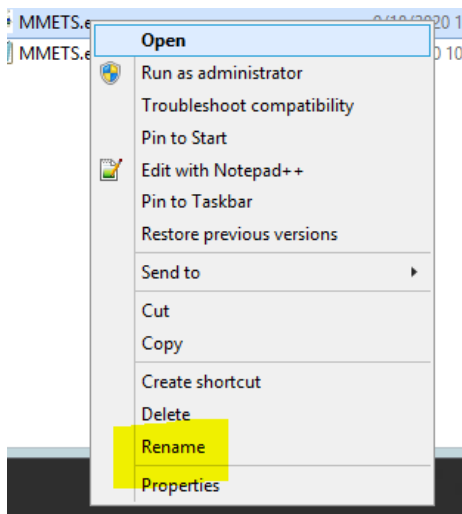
MMETS.e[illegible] 9/10/2020 1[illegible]
MMETS.e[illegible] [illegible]0 10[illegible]

Open
Run as administrator
Troubleshoot compatibility
Pin to Start
Edit with Notepad++
Pin to Taskbar
Restore previous versions
Send to
Cut
Copy
Create shortcut
Delete
Rename
Properties